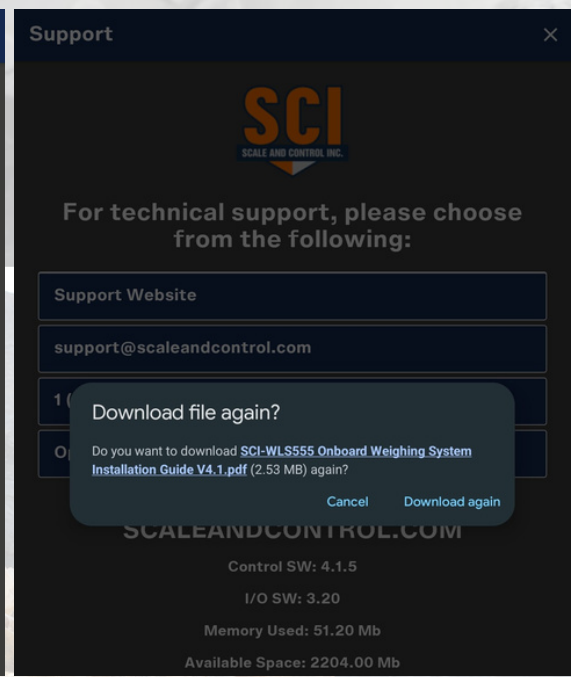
Support

×

SCI
SCALE AND CONTROL INC.

For technical support, please choose from the following:

Support Website

support@scaleandcontrol.com

1 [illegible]

O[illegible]

Download file again?

Do you want to download SCI-WLS555 Onboard Weighing System Installation Guide V4.1.pdf (2.53 MB) again?

Cancel

Download again

SCALEANDCONTROL.COM

Control SW: 4.1.5

I/O SW: 3.20

Memory Used: 51.20 Mb

Available Space: 2204.00 Mb